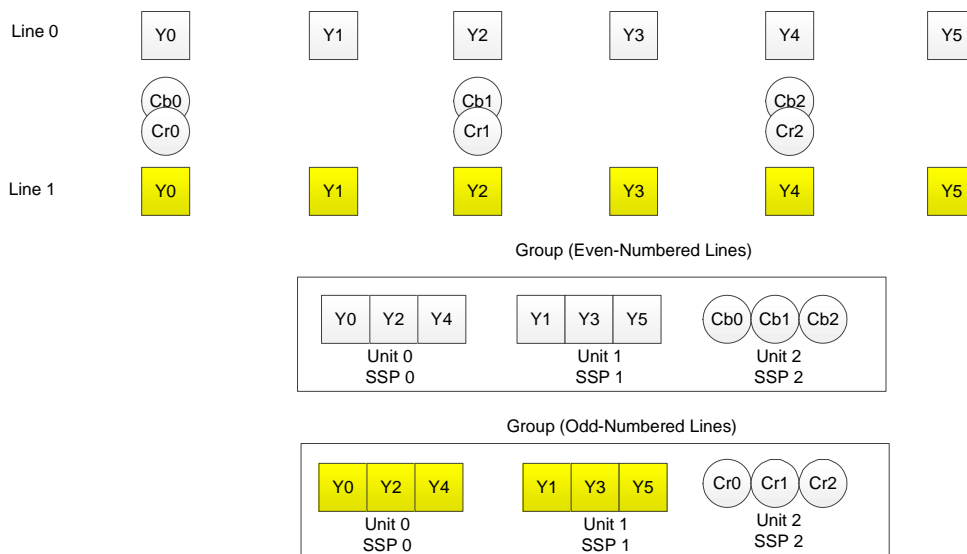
Line 0

Y0 Y1 Y2 Y3 Y4 Y5

Cb0 Cr0 Cb1 Cr1 Cb2 Cr2

Line 1

Y0 Y1 Y2 Y3 Y4 Y5

Group (Even-Numbered Lines)

Y0 Y2 Y4
Unit 0
SSP 0

Y1 Y3 Y5
Unit 1
SSP 1

Cb0 Cb1 Cb2
Unit 2
SSP 2

Group (Odd-Numbered Lines)

Y0 Y2 Y4
Unit 0
SSP 0

Y1 Y3 Y5
Unit 1
SSP 1

Cr0 Cr1 Cr2
Unit 2
SSP 2